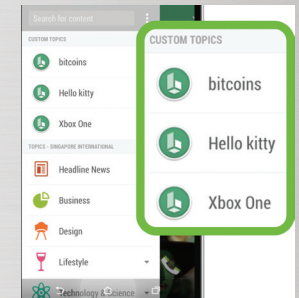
Search for content

CUSTOM TOPICS

bitcoins

Hello kitty

Xbox One

TOPICS - SINGAPORE INTERNATIONAL

Headline News

Business

Design

Lifestyle

Technology & Science

CUSTOM TOPICS

bitcoins

Hello kitty

Xbox One